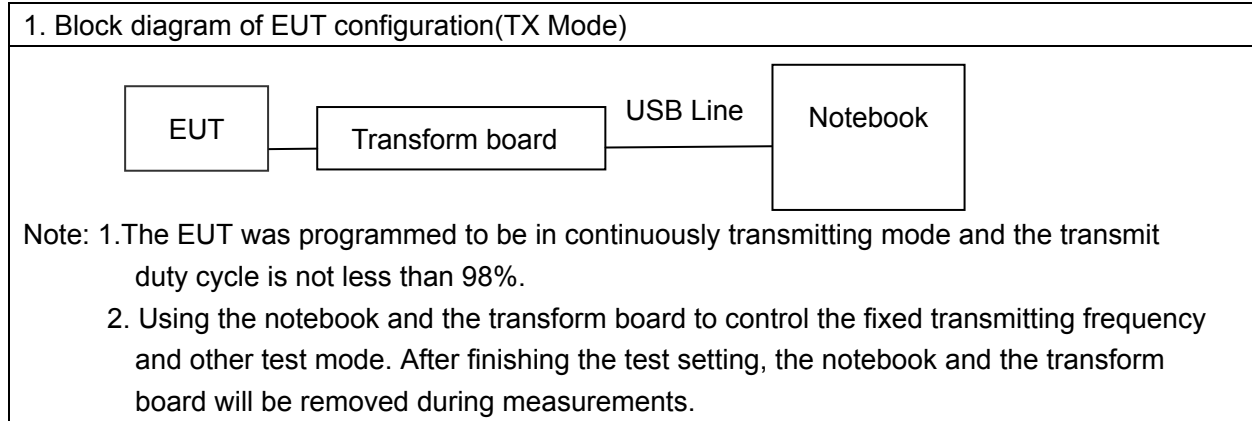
1. Block diagram of EUT configuration(TX Mode)

EUT

Transform board

USB Line

Notebook

Note: 1.The EUT was programmed to be in continuously transmitting mode and the transmit duty cycle is not less than 98%.

2. Using the notebook and the transform board to control the fixed transmitting frequency and other test mode. After finishing the test setting, the notebook and the transform board will be removed during measurements.